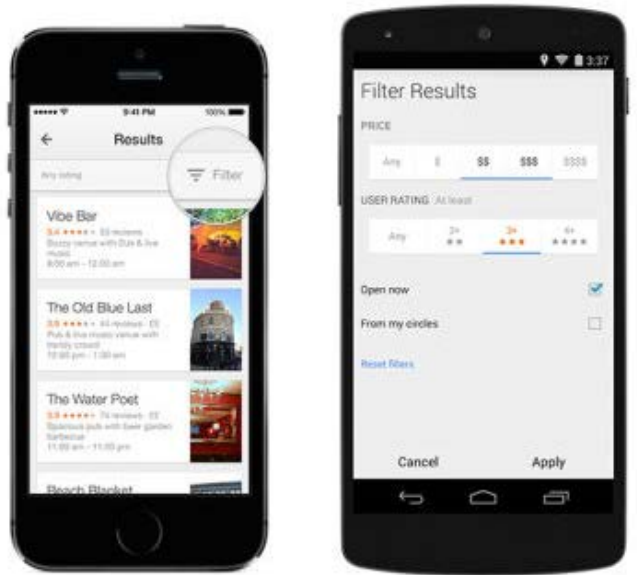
9:41 PM
100%
Results
Any rating
Filter
Vibe Bar
3.4 ★★★★ · 53 reviews
Buzzy venue with DJs & live music
8:00 am – 12:00 am
The Old Blue Last
3.8 ★★★★ · 44 reviews · ££
Pub & live music venue with trendy crowd
12:00 pm – 12:00 am
The Water Poet
3.8 ★★★★ · 74 reviews · ££
Spacious pub with beer garden barbecue
11:00 am – 11:00 pm
Beach Blanket

3:37
Filter Results
PRICE
Any
$
$$
$$$
$$$$
USER RATING At least
Any
2+
★★
3+
★★★
4+
★★★★
Open now
From my circles
Reset filters
Cancel
Apply